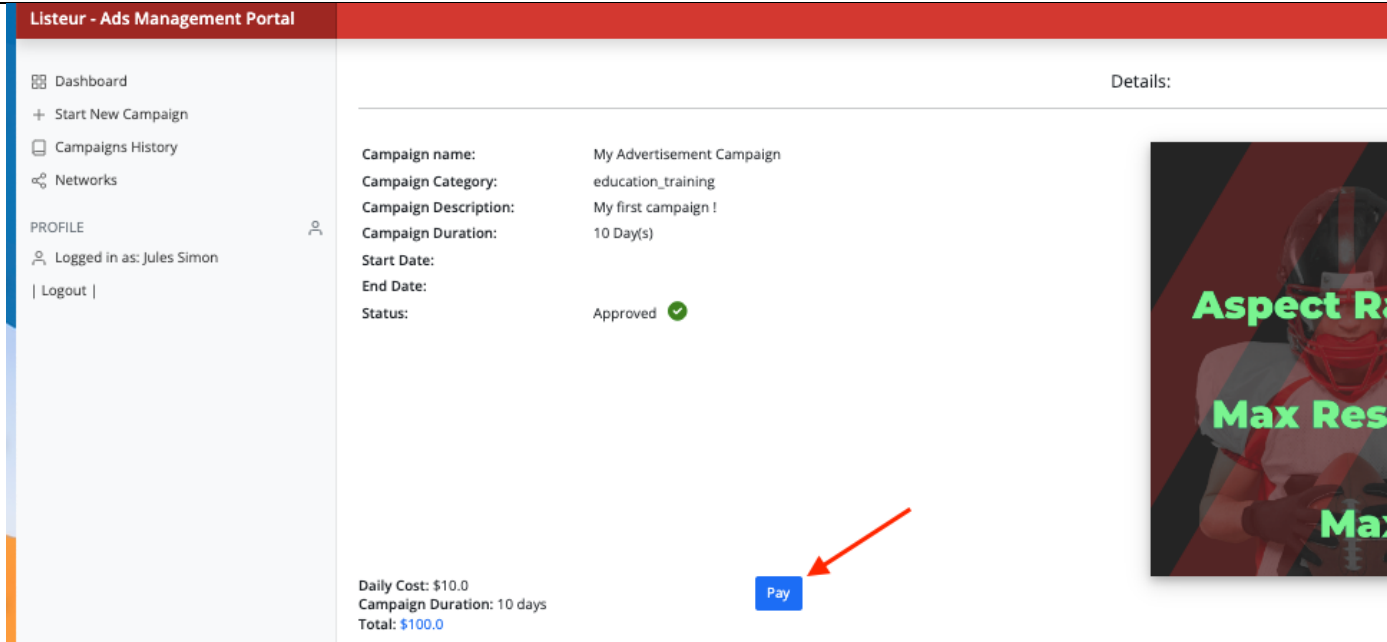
Listeur - Ads Management Portal

Dashboard
Start New Campaign
Campaigns History
Networks

PROFILE
Logged in as: Jules Simon
| Logout |

Details:

| | |
|---|---|
| Campaign name: | My Advertisement Campaign |
| Campaign Category: | education_training |
| Campaign Description: | My first campaign ! |
| Campaign Duration: | 10 Day(s) |
| Start Date: | |
| End Date: | |
| Status: | Approved |

Aspect Ra

Max Res

Max

Daily Cost: $10.0
Campaign Duration: 10 days
Total: $100.0

Pay